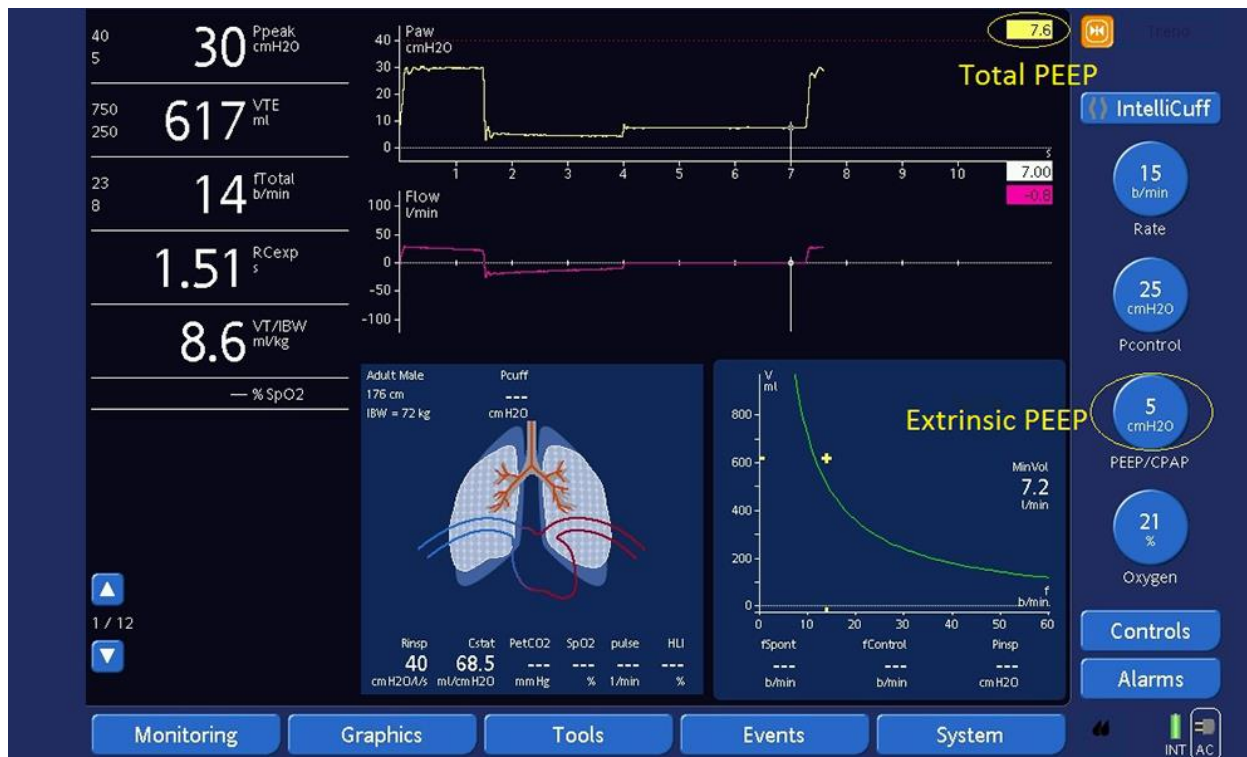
40
5
30 Ppeak cmH2O

750
250
617 VTE ml

23
8
14 fTotal b/min

1.51 RCexp s

8.6 VT/IBW ml/kg

— % SpO2

1 / 12

Paw cmH2O
40
30
20
10
0
1 2 3 4 5 6 7 8 9 10 s
7.6
7.00
-0.8

Flow l/min
100
50
0
-50
-100

Total PEEP

Trend

IntelliCuff

15 b/min
Rate

25 cmH2O
Pcontrol

5 cmH2O
PEEP/CPAP

Extrinsic PEEP

21 %
Oxygen

Controls

Alarms

Adult Male
176 cm
IBW = 72 kg
Pcuff
---
cmH2O

Rinsp 40 cmH2O/l/s
Cstat 68.5 ml/cmH2O
PetCO2 --- mmHg
SpO2 --- %
pulse --- 1/min
HLI --- %

V ml
800
600
400
200
0
0 10 20 30 40 50 60
f b/min
MinVol
7.2
l/min

fSpont --- b/min
fControl --- b/min
Pinsp --- cmH2O

Monitoring
Graphics
Tools
Events
System

INT AC